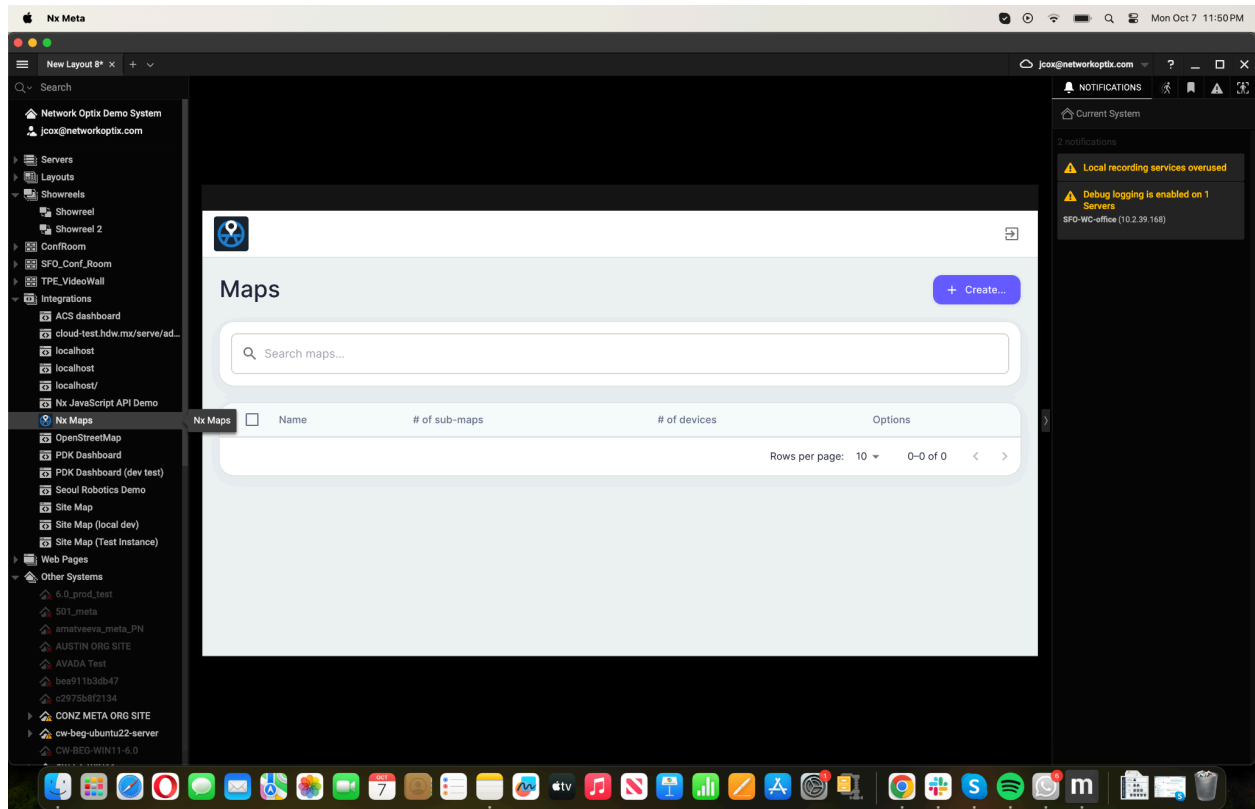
Nx Meta

Mon Oct 7 11:50 PM

New Layout 8* ×

jcox@networkoptix.com

Search

Network Optix Demo System
jcox@networkoptix.com

Servers
Layouts
Showreels
Showreel
Showreel 2
ConfRoom
SFO_Conf_Room
TPE_VideoWall
Integrations
ACS dashboard
cloud-test.hdw.mx/serve/ad...
localhost
localhost
localhost/
Nx JavaScript API Demo
Nx Maps
OpenStreetMap
PDK Dashboard
PDK Dashboard (dev test)
Seoul Robotics Demo
Site Map
Site Map (local dev)
Site Map (Test Instance)
Web Pages
Other Systems
6.0_prod_test
501_meta
amatveeva_meta_PN
AUSTIN ORG SITE
AVADA Test
bea911b3db47
c2975b8f2134
CONZ META ORG SITE
cw-beg-ubuntu22-server
CW-BEG-WIN11-6.0

Nx Maps

Maps

+ Create...

Search maps...

| Name | # of sub-maps | # of devices | Options |
|---|---|---|---|

Rows per page: 10 0–0 of 0

NOTIFICATIONS

Current System

2 notifications

Local recording services overused

Debug logging is enabled on 1 Servers
SFO-WC-office (10.2.39.168)